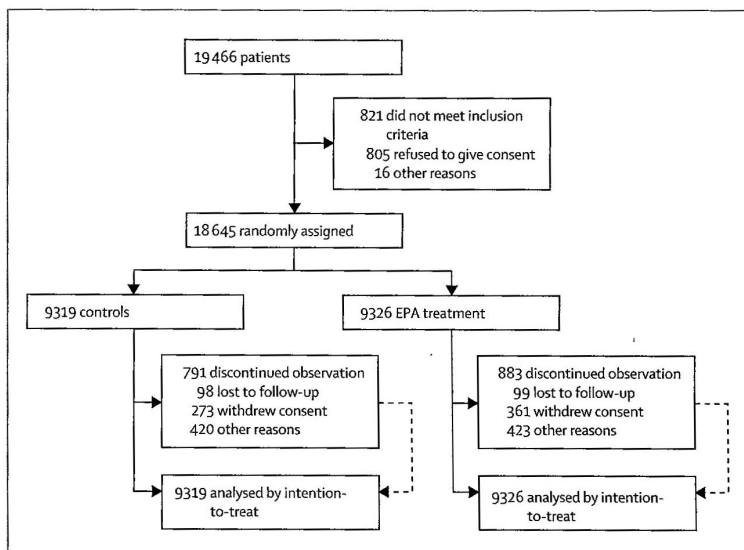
19 466 patients

821 did not meet inclusion criteria
805 refused to give consent
16 other reasons

18 645 randomly assigned

9319 controls

9326 EPA treatment

791 discontinued observation
98 lost to follow-up
273 withdrew consent
420 other reasons

883 discontinued observation
99 lost to follow-up
361 withdrew consent
423 other reasons

9319 analysed by intention-to-treat

9326 analysed by intention-to-treat